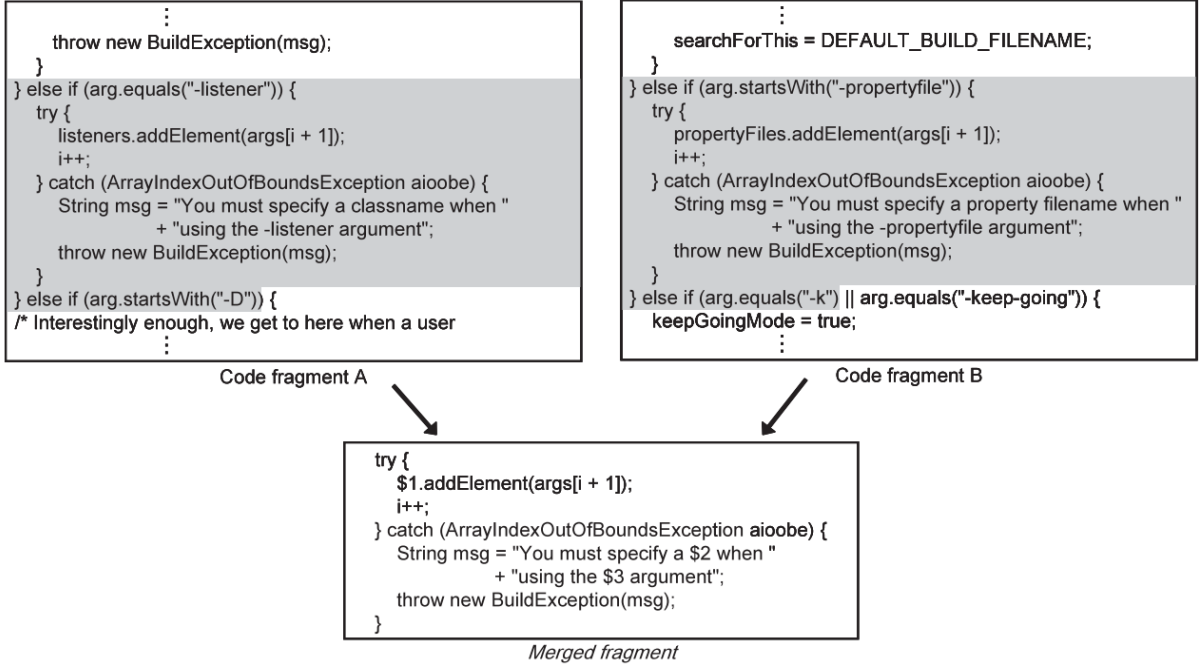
⋮
throw new BuildException(msg);
}
} else if (arg.equals("-listener")) {
try {
listeners.addElement(args[i + 1]);
i++;
} catch (ArrayIndexOutOfBoundsException aioobe) {
String msg = "You must specify a classname when "
+ "using the -listener argument";
throw new BuildException(msg);
}
} else if (arg.startsWith("-D")) {
/* Interestingly enough, we get to here when a user
⋮

Code fragment A

⋮
searchForThis = DEFAULT_BUILD_FILENAME;
}
} else if (arg.startsWith("-propertyfile")) {
try {
propertyFiles.addElement(args[i + 1]);
i++;
} catch (ArrayIndexOutOfBoundsException aioobe) {
String msg = "You must specify a property filename when "
+ "using the -propertyfile argument";
throw new BuildException(msg);
}
} else if (arg.equals("-k") || arg.equals("-keep-going")) {
keepGoingMode = true;
⋮

Code fragment B

try {
$1.addElement(args[i + 1]);
i++;
} catch (ArrayIndexOutOfBoundsException aioobe) {
String msg = "You must specify a $2 when "
+ "using the $3 argument";
throw new BuildException(msg);
}

Merged fragment